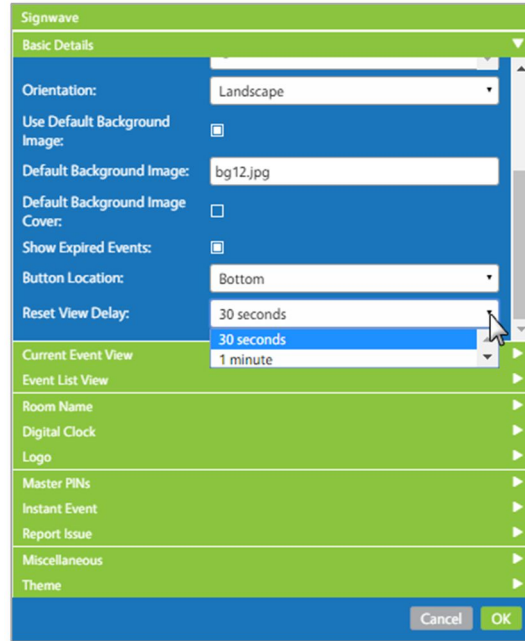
Signwave

Basic Details

Orientation: Landscape

Use Default Background Image:

Default Background Image: bg12.jpg

Default Background Image Cover:

Show Expired Events:

Button Location: Bottom

Reset View Delay: 30 seconds

30 seconds
1 minute

Current Event View

Event List View

Room Name

Digital Clock

Logo

Master PINs

Instant Event

Report Issue

Miscellaneous

Theme

Cancel OK